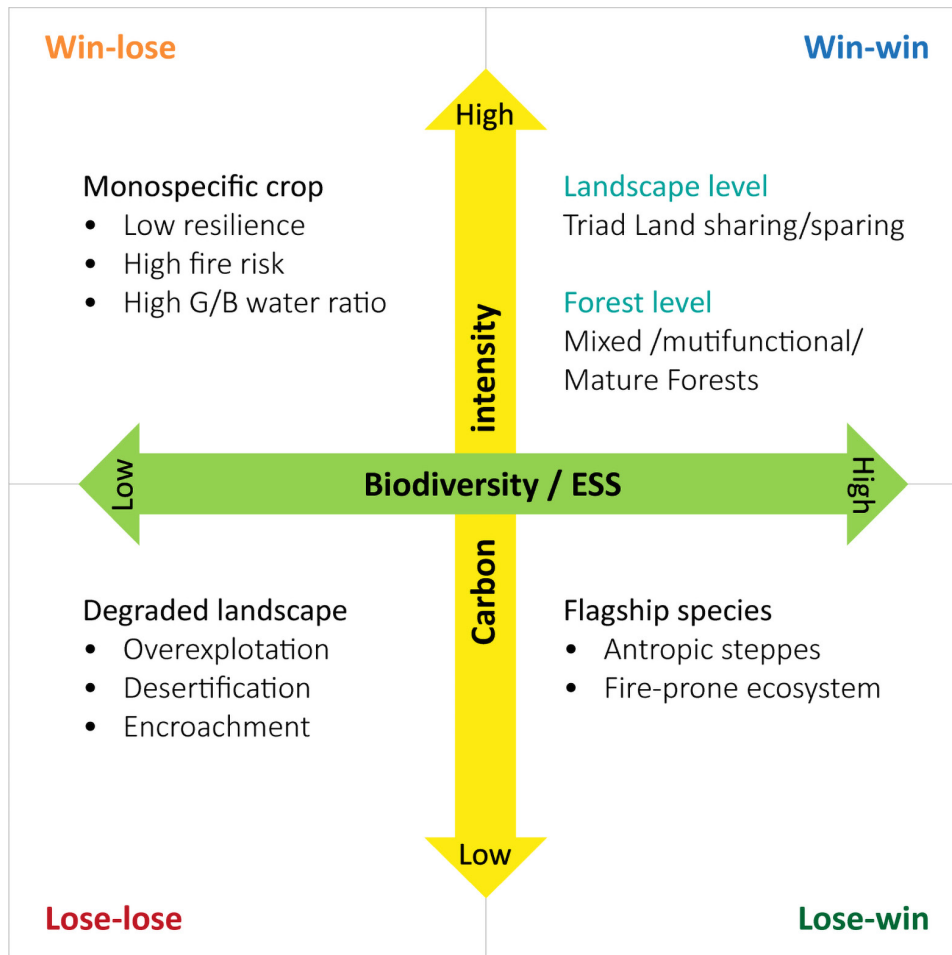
Win-lose

Win-win

High

Monospecific crop
- Low resilience
- High fire risk
- High G/B water ratio

Landscape level
Triad Land sharing/sparing

Forest level
Mixed /mutifunctional/ Mature Forests

intensity

Low

Biodiversity / ESS

High

Carbon

Degraded landscape
- Overexplotation
- Desertification
- Encroachment

Flagship species
- Antropic steppes
- Fire-prone ecosystem

Low

Lose-lose

Lose-win